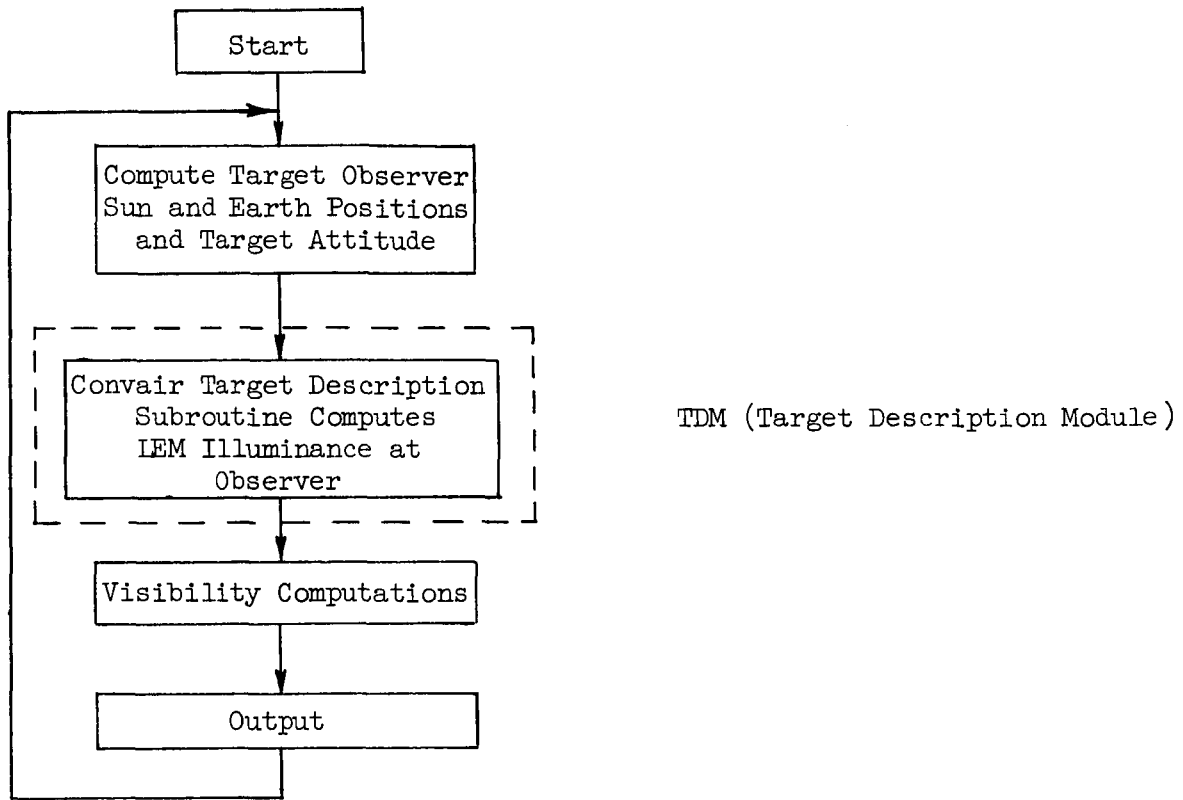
Start

Compute Target Observer Sun and Earth Positions and Target Attitude

Convair Target Description Subroutine Computes LEM Illuminance at Observer

TDM (Target Description Module)

Visibility Computations

Output